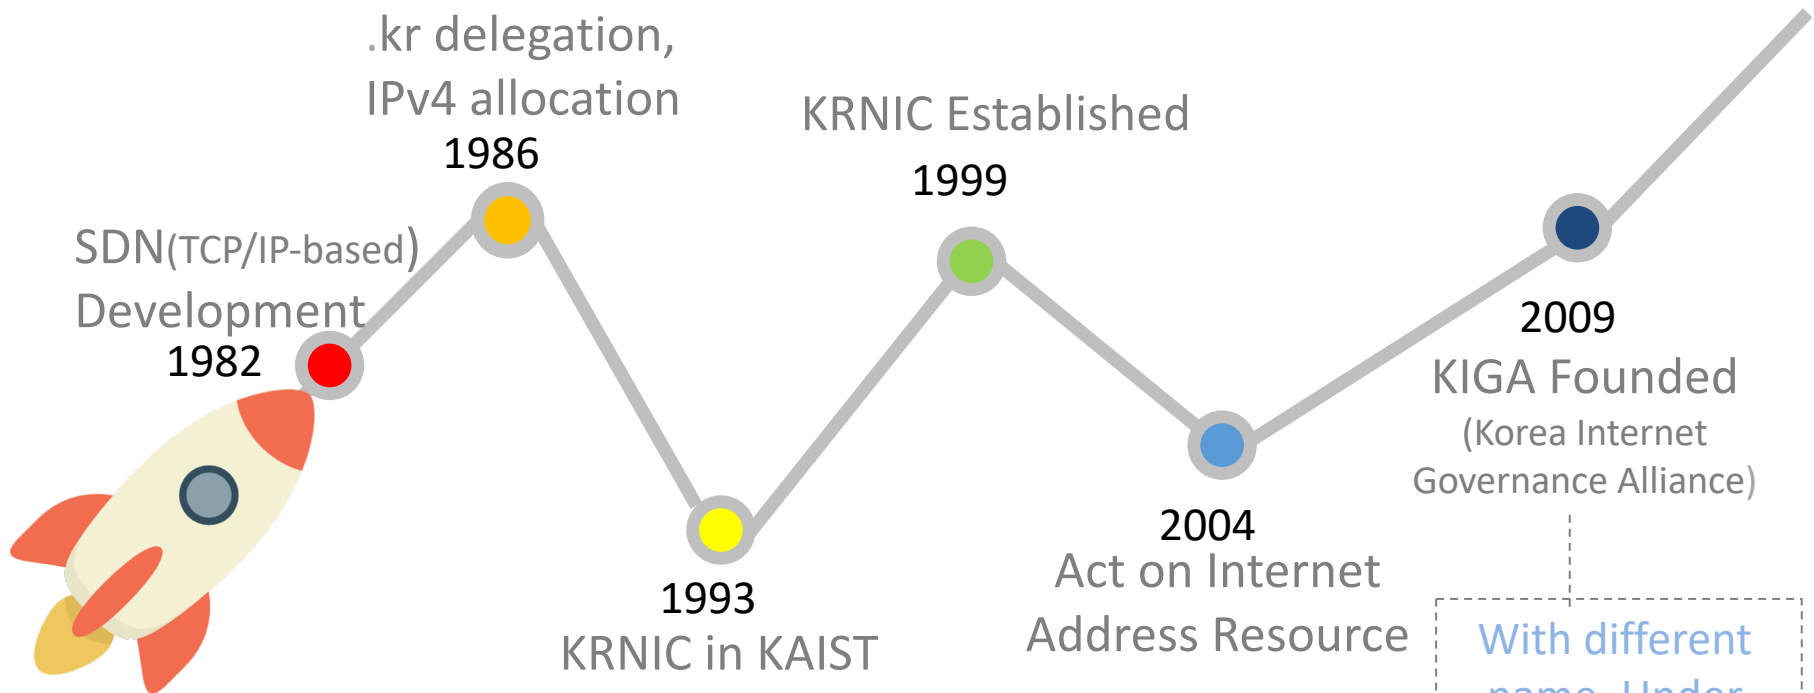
.kr delegation,
IPv4 allocation
1986

KRNIC Established
1999

SDN(TCP/IP-based)
Development
1982

2009
KIGA Founded
(Korea Internet
Governance Alliance)

1993
KRNIC in KAIST

2004
Act on Internet
Address Resource

With different
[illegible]